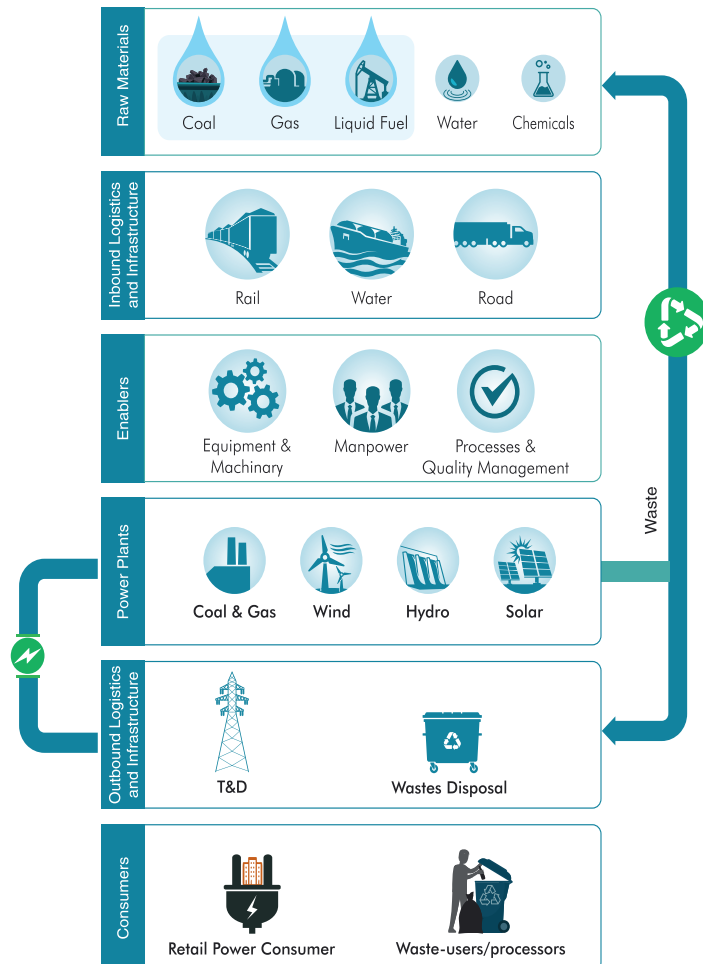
Raw Materials

Coal Gas Liquid Fuel Water Chemicals

Inbound Logistics and Infrastructure

Rail Water Road

Enablers

Equipment & Machinary Manpower Processes & Quality Management

Power Plants

Coal & Gas Wind Hydro Solar

Outbound Logistics and Infrastructure

T&D Wastes Disposal

Consumers

Retail Power Consumer Waste-users/processors

Waste